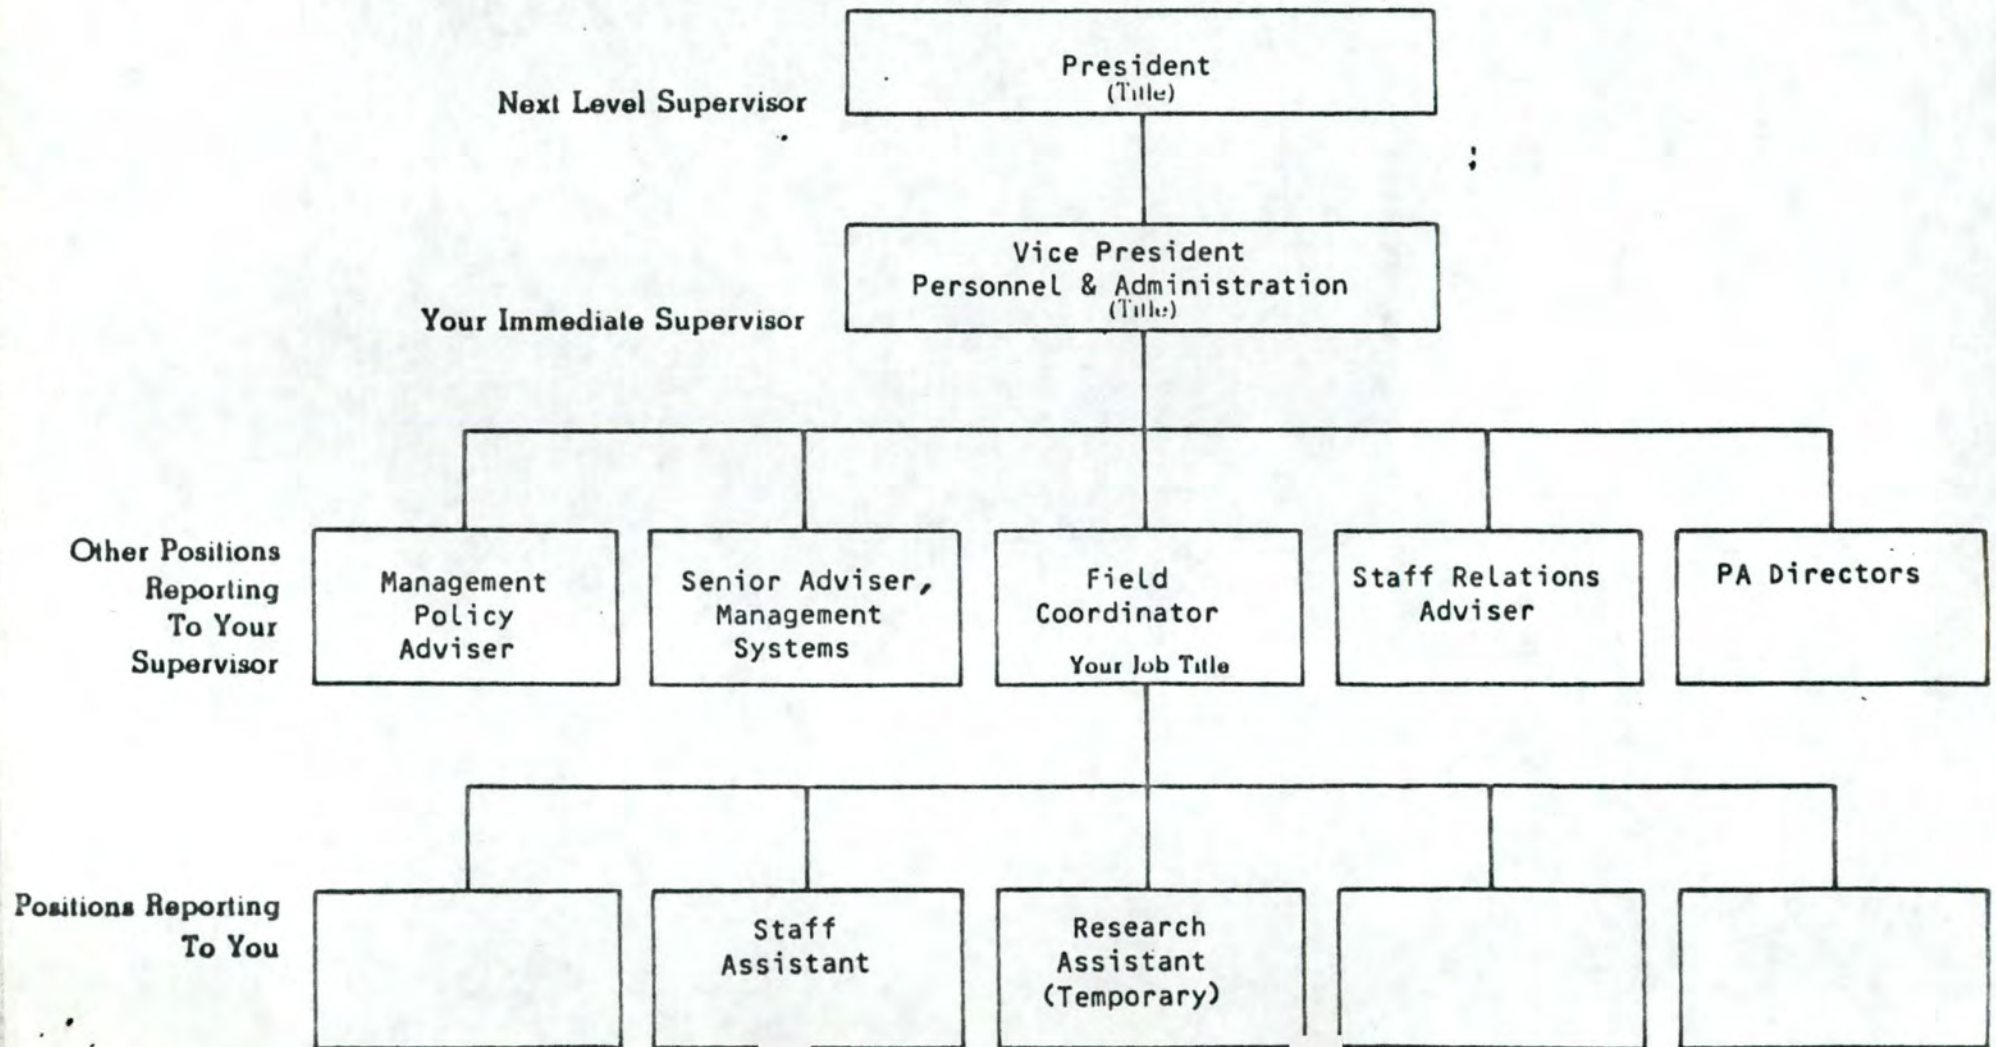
Next Level Supervisor

President
(Title)

Your Immediate Supervisor

Vice President
Personnel & Administration
(Title)

Other Positions Reporting To Your Supervisor

Management Policy Adviser

Senior Adviser, Management Systems

Field Coordinator
Your Job Title

Staff Relations Adviser

PA Directors

Positions Reporting To You

Staff Assistant

Research Assistant (Temporary)